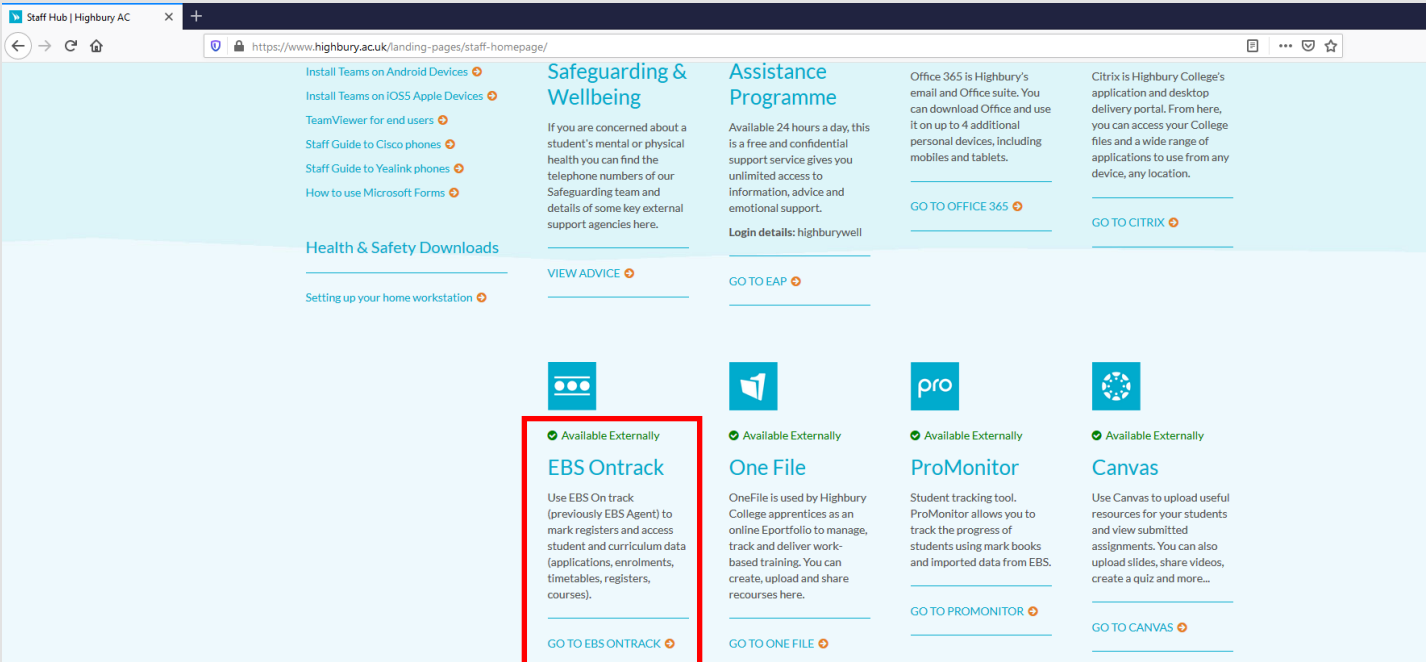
Staff Hub | Highbury AC

https://www.highbury.ac.uk/landing-pages/staff-homepage/

Install Teams on Android Devices
Install Teams on iOS5 Apple Devices
TeamViewer for end users
Staff Guide to Cisco phones
Staff Guide to Yealink phones
How to use Microsoft Forms

Health & Safety Downloads

Setting up your home workstation

Safeguarding & Wellbeing

If you are concerned about a student's mental or physical health you can find the telephone numbers of our Safeguarding team and details of some key external support agencies here.

VIEW ADVICE

Assistance Programme

Available 24 hours a day, this is a free and confidential support service gives you unlimited access to information, advice and emotional support.

Login details: highburywell

GO TO EAP

Office 365 is Highbury's email and Office suite. You can download Office and use it on up to 4 additional personal devices, including mobiles and tablets.

GO TO OFFICE 365

Citrix is Highbury College's application and desktop delivery portal. From here, you can access your College files and a wide range of applications to use from any device, any location.

GO TO CITRIX

Available Externally

EBS Ontrack

Use EBS On track (previously EBS Agent) to mark registers and access student and curriculum data (applications, enrolments, timetables, registers, courses).

GO TO EBS ONTRACK

Available Externally

One File

OneFile is used by Highbury College apprentices as an online Eportfolio to manage, track and deliver work-based training. You can create, upload and share recourses here.

GO TO ONE FILE

pro

Available Externally

ProMonitor

Student tracking tool. ProMonitor allows you to track the progress of students using mark books and imported data from EBS.

GO TO PROMONITOR

Available Externally

Canvas

Use Canvas to upload useful resources for your students and view submitted assignments. You can also upload slides, share videos, create a quiz and more...

GO TO CANVAS